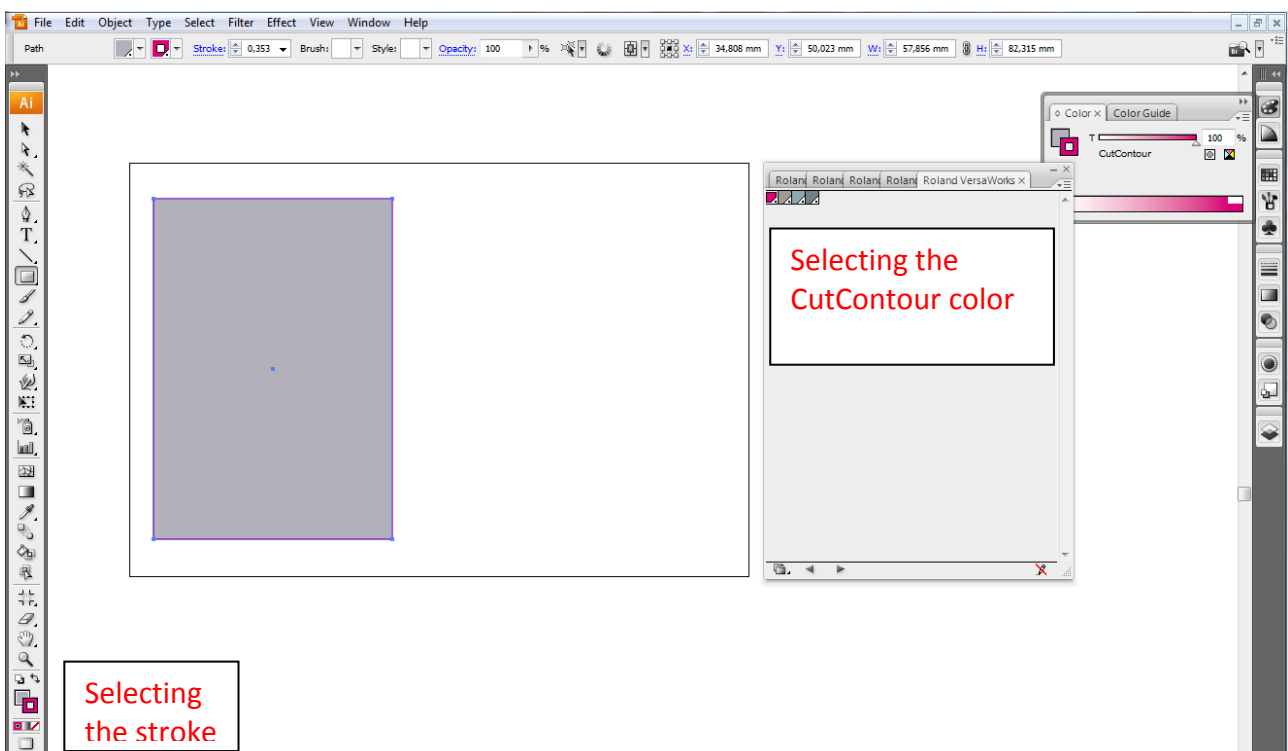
File Edit Object Type Select Filter Effect View Window Help

Path Stroke: 0,353 Brush: Style: Opacity: 100 % X: 34,808 mm Y: 50,023 mm W: 57,856 mm H: 82,315 mm

Ai

Color × Color Guide

T 100 %

CutContour

Roland Roland Roland Roland Roland VersaWorks ×

Selecting the CutContour color

Selecting the stroke